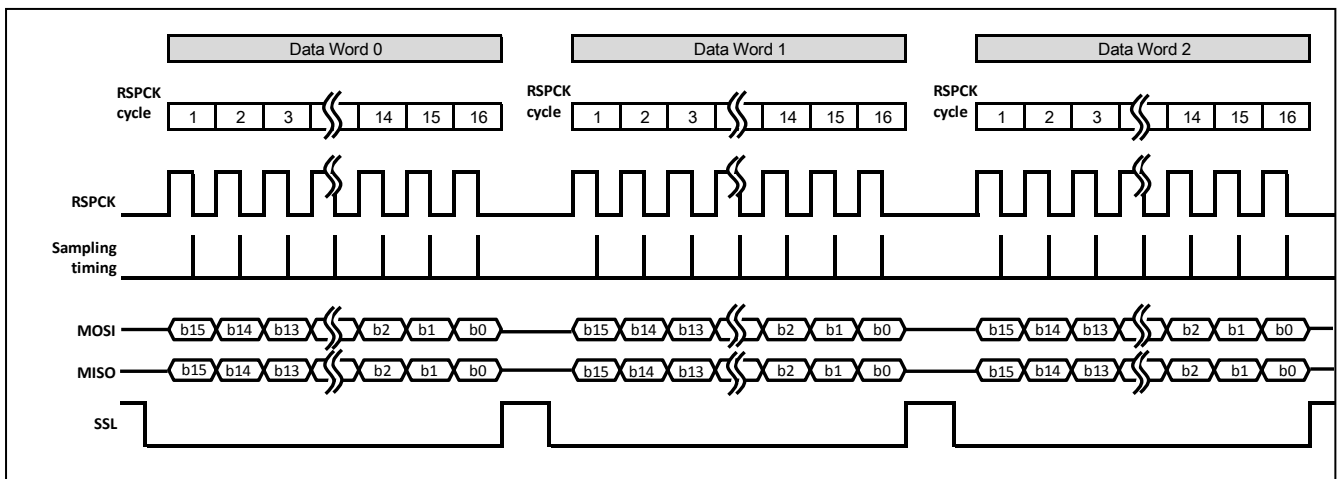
Data Word 0
Data Word 1
Data Word 2

RSPCK cycle
1 2 3 14 15 16
RSPCK cycle
1 2 3 14 15 16
RSPCK cycle
1 2 3 14 15 16

RSPCK

Sampling timing

MOSI
b15 b14 b13 b2 b1 b0
b15 b14 b13 b2 b1 b0
b15 b14 b13 b2 b1 b0

MISO
b15 b14 b13 b2 b1 b0
b15 b14 b13 b2 b1 b0
b15 b14 b13 b2 b1 b0

SSL